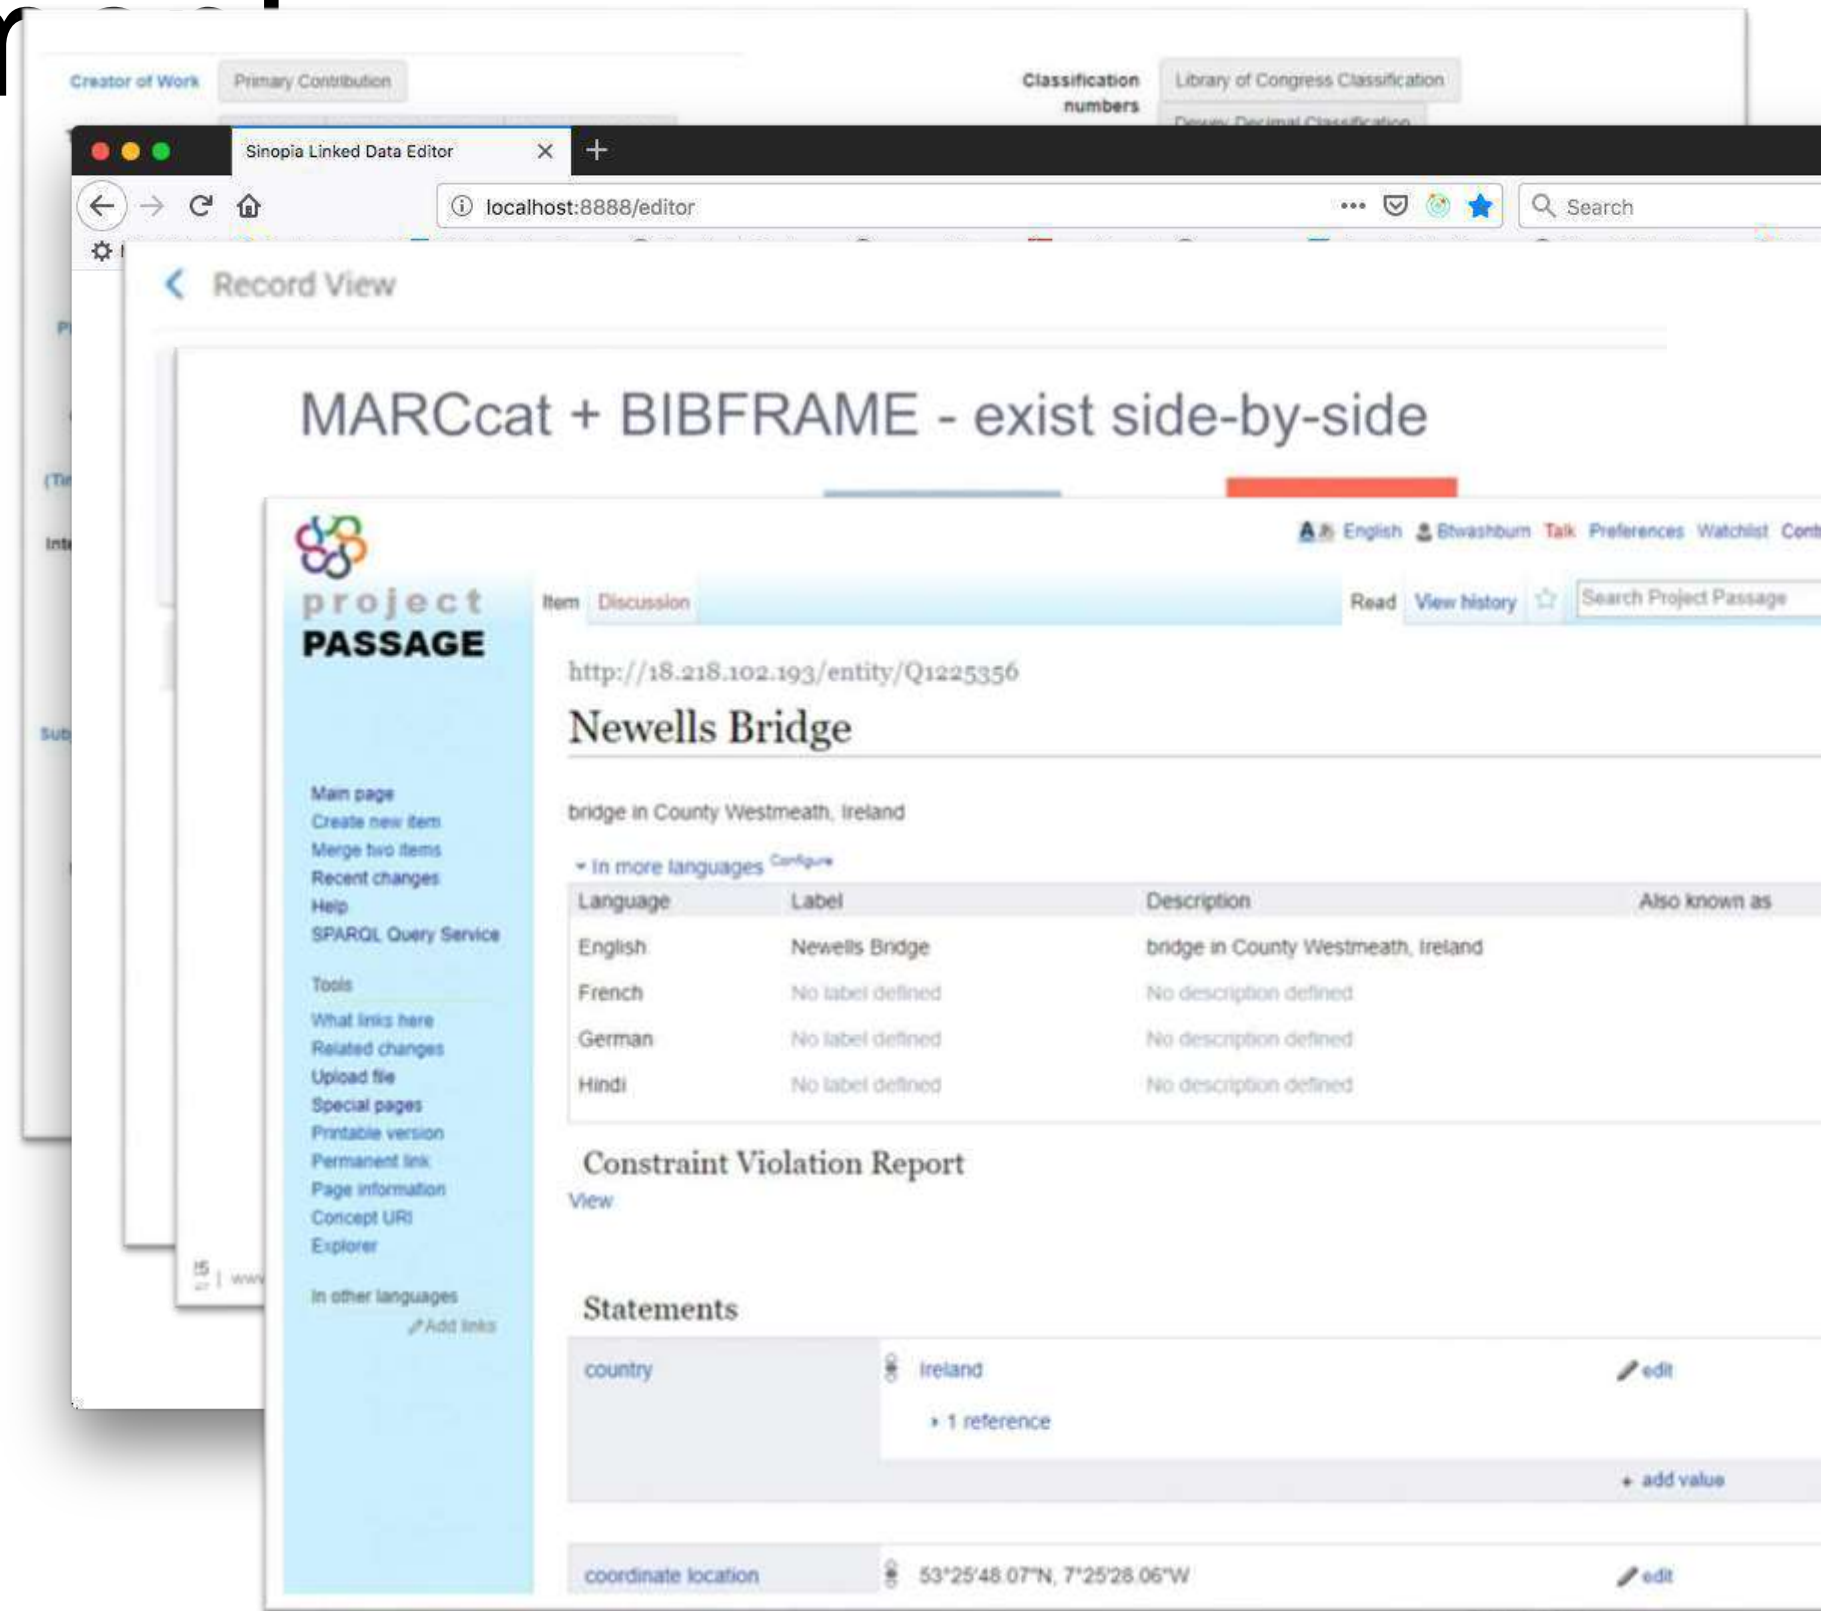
Creator of Work Primary Contribution

Classification numbers Library of Congress Classification

Sinopia Linked Data Editor

localhost:8888/editor

Search

Record View

MARCcat + BIBFRAME - exist side-by-side

project PASSAGE

English Btwashburn Talk Preferences Watchlist Cont

Item Discussion

Read View history

Search Project Passage

http://18.218.102.193/entity/Q1225356

Newells Bridge

bridge in County Westmeath, Ireland

In more languages Configure

| Language | Label | Description | Also known as |
|---|---|---|---|
| English | Newells Bridge | bridge in County Westmeath, Ireland | |
| French | No label defined | No description defined | |
| German | No label defined | No description defined | |
| Hindi | No label defined | No description defined | |

Main page
Create new item
Merge two items
Recent changes
Help
SPARQL Query Service

Tools
What links here
Related changes
Upload file
Special pages
Printable version
Permanent link
Page information
Concept URI
Explorer

In other languages
Add links

Constraint Violation Report
View

Statements

country Ireland edit
1 reference
add value

coordinate location 53°25'48.07"N, 7°25'28.06"W edit